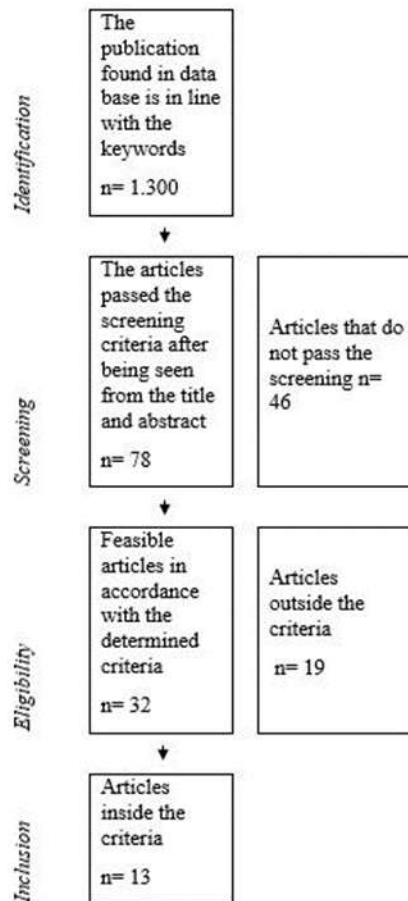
Identification

The publication found in data base is in line with the keywords

n= 1.300

Screening

The articles passed the screening criteria after being seen from the title and abstract

n= 78

Articles that do not pass the screening n= 46

Eligibility

Feasible articles in accordance with the determined criteria

n= 32

Articles outside the criteria

n= 19

Inclusion

Articles inside the criteria

n= 13